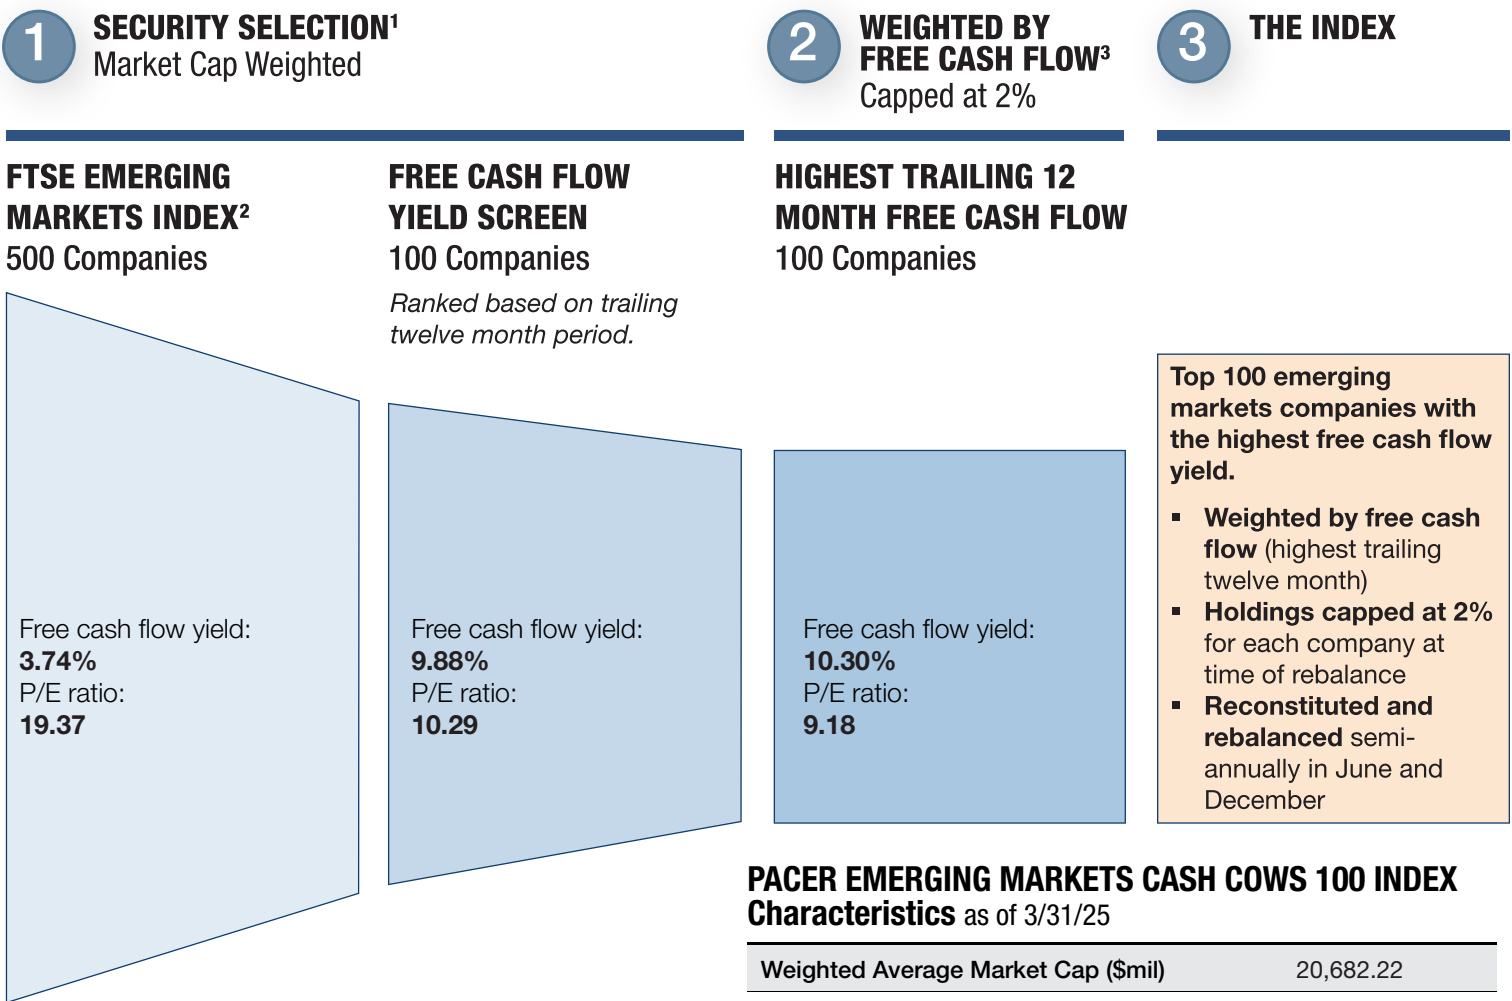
1 SECURITY SELECTION$^1$
Market Cap Weighted

2 WEIGHTED BY FREE CASH FLOW$^3$
Capped at 2%

3 THE INDEX

FTSE EMERGING MARKETS INDEX$^2$
500 Companies

FREE CASH FLOW YIELD SCREEN
100 Companies

Ranked based on trailing twelve month period.

HIGHEST TRAILING 12 MONTH FREE CASH FLOW
100 Companies

Top 100 emerging markets companies with the highest free cash flow yield.

- Weighted by free cash flow (highest trailing twelve month)
- Holdings capped at 2% for each company at time of rebalance
- Reconstituted and rebalanced semi-annually in June and December

Free cash flow yield:
3.74%
P/E ratio:
19.37

Free cash flow yield:
9.88%
P/E ratio:
10.29

Free cash flow yield:
10.30%
P/E ratio:
9.18

PACER EMERGING MARKETS CASH COWS 100 INDEX
Characteristics as of 3/31/25

| Weighted Average Market Cap ($mil) | 20,682.22 |